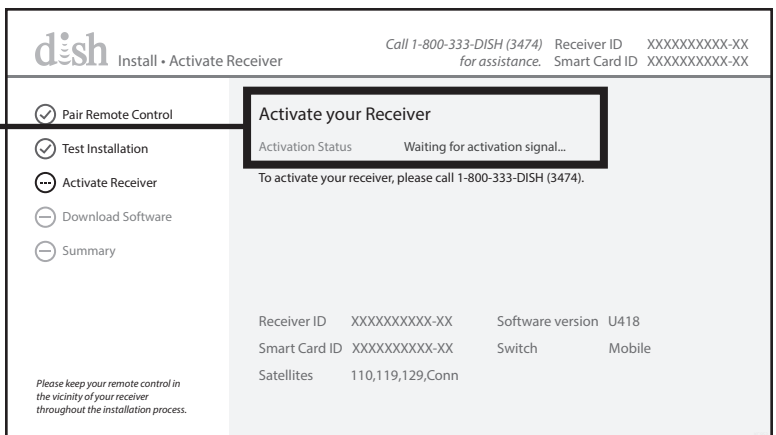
dish Install • Activate Receiver

Call 1-800-333-DISH (3474) for assistance.

Receiver ID XXXXXXXXXX-XX
Smart Card ID XXXXXXXXXX-XX

Pair Remote Control
Test Installation
Activate Receiver
Download Software
Summary

Please keep your remote control in the vicinity of your receiver throughout the installation process.

Activate your Receiver

Activation Status Waiting for activation signal...

To activate your receiver, please call 1-800-333-DISH (3474).

| | | | |
|---|---|---|---|
| Receiver ID | XXXXXXXXXX-XX | Software version | U418 |
| Smart Card ID | XXXXXXXXXX-XX | Switch | Mobile |
| Satellites | 110,119,129,Conn | | |